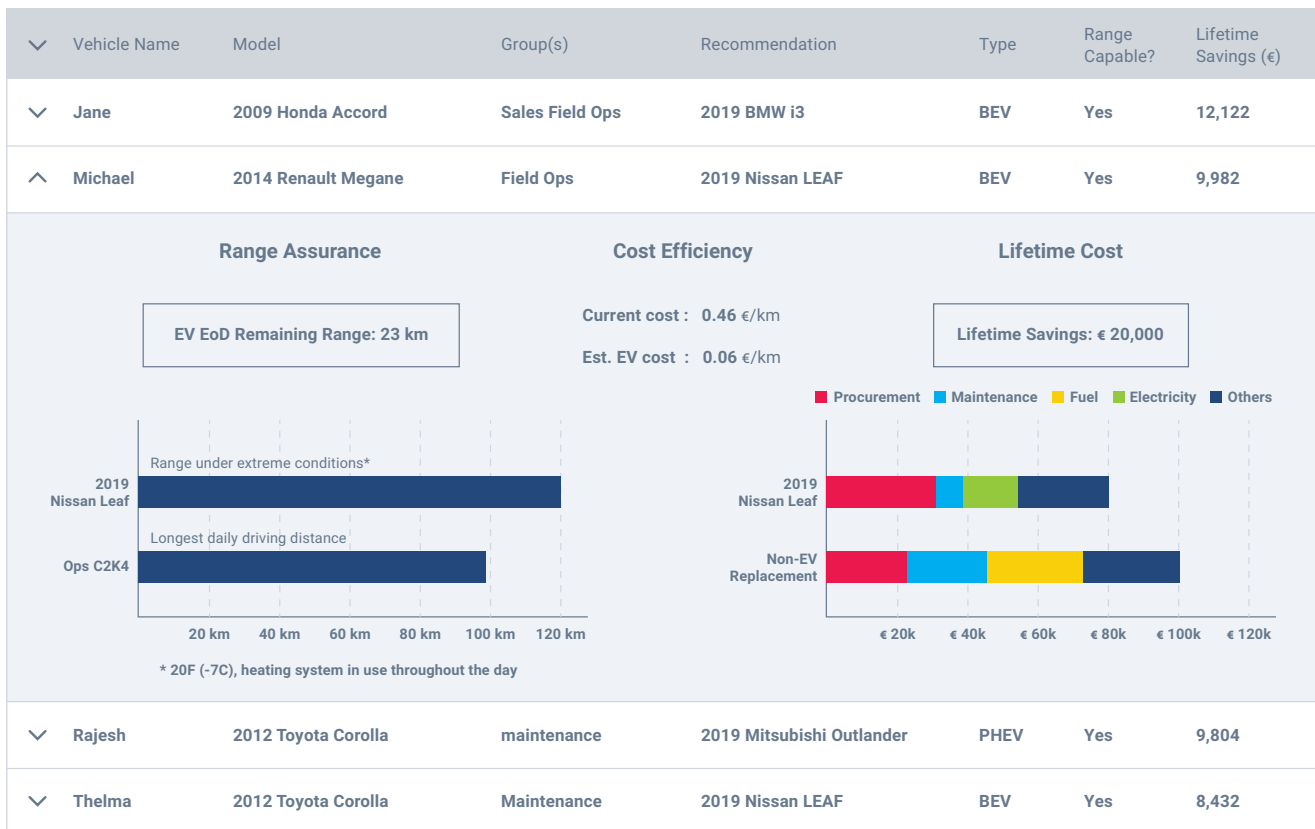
| Vehicle Name | Model | Group(s) | Recommendation | Type | Range Capable? | Lifetime Savings (€) |
|---|---|---|---|---|---|---|
| Jane | 2009 Honda Accord | Sales Field Ops | 2019 BMW i3 | BEV | Yes | 12,122 |
| Michael | 2014 Renault Megane | Field Ops | 2019 Nissan LEAF | BEV | Yes | 9,982 |

Range Assurance

EV EoD Remaining Range: 23 km

Range under extreme conditions*

2019 Nissan Leaf

Longest daily driving distance

Ops C2K4

20 km 40 km 60 km 80 km 100 km 120 km

* 20F (-7C), heating system in use throughout the day

Cost Efficiency

Current cost : 0.46 €/km

Est. EV cost : 0.06 €/km

Lifetime Cost

Lifetime Savings: € 20,000

Procurement Maintenance Fuel Electricity Others

2019 Nissan Leaf

Non-EV Replacement

€ 20k € 40k € 60k € 80k € 100k € 120k

| Vehicle Name | Model | Group(s) | Recommendation | Type | Range Capable? | Lifetime Savings (€) |
|---|---|---|---|---|---|---|
| Rajesh | 2012 Toyota Corolla | maintenance | 2019 Mitsubishi Outlander | PHEV | Yes | 9,804 |
| Thelma | 2012 Toyota Corolla | Maintenance | 2019 Nissan LEAF | BEV | Yes | 8,432 |